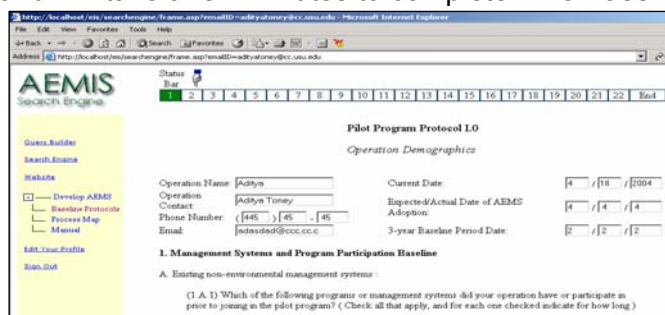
http://localhost/eis/searchengine/frame.asp?emailID=adityatoney@cc.usu.edu - Microsoft Internet Explorer

File Edit View Favorites Tools Help

Back Search Favorites

Address http://localhost/eis/searchengine/frame.asp?emailID=adityatoney@cc.usu.edu

AEMIS
Search Engine

Status Bar

| 1 | 2 | 3 | 4 | 5 | 6 | 7 | 8 | 9 | 10 | 11 | 12 | 13 | 14 | 15 | 16 | 17 | 18 | 19 | 20 | 21 | 22 | End |
|---|---|---|---|---|---|---|---|---|---|---|---|---|---|---|---|---|---|---|---|---|---|---|

Query Builder
Search Engine
Website
Develop AEMS
Baseline Protocols
Process Map
Manual
Edit Your Profile
Sign Out

Pilot Program Protocol 1.0

Operation Demographics

Operation Name: Aditya
Operation Contact: Aditya Toney
Phone Number: (445) 45 - 45
Email: adasdad@ccc.cc.c

Current Date: 4 / 18 / 2004
Expected/Actual Date of AEMS Adoption: 4 / 4 / 4
3-year Baseline Period Date: 2 / 2 / 2

1. Management Systems and Program Participation Baseline

A. Existing non-environmental management systems :

(1.A.1) Which of the following programs or management systems did your operation have or participate in prior to joining in the pilot program? ( Check all that apply, and for each one checked indicate for how long )